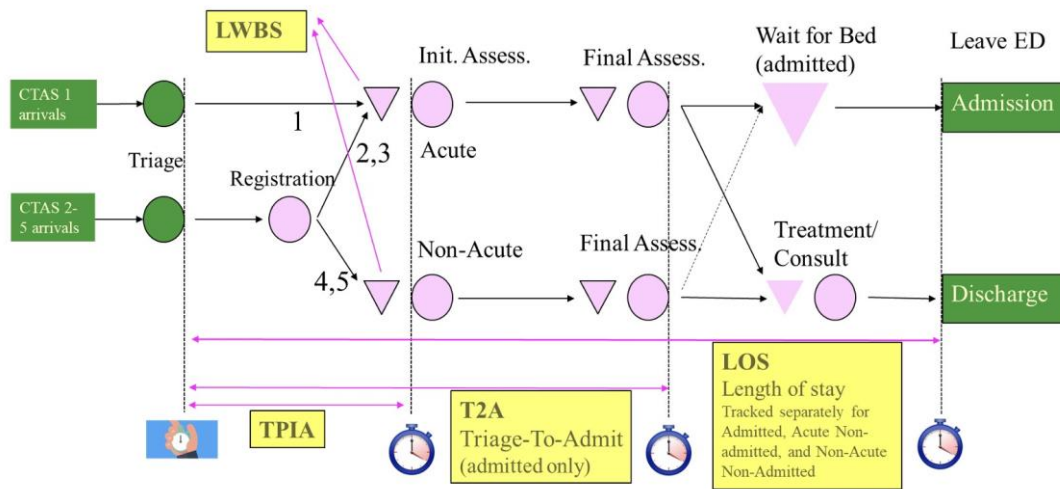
LWBS

Init. Assess.

Final Assess.

Wait for Bed (admitted)

Leave ED

CTAS 1 arrivals

1

Admission

2,3

Triage

Acute

Registration

CTAS 2-5 arrivals

Non-Acute

Final Assess.

Treatment/ Consult

4,5

Discharge

LOS
Length of stay
Tracked separately for Admitted, Acute Non-admitted, and Non-Acute Non-Admitted

T2A
Triage-To-Admit (admitted only)

TPIA